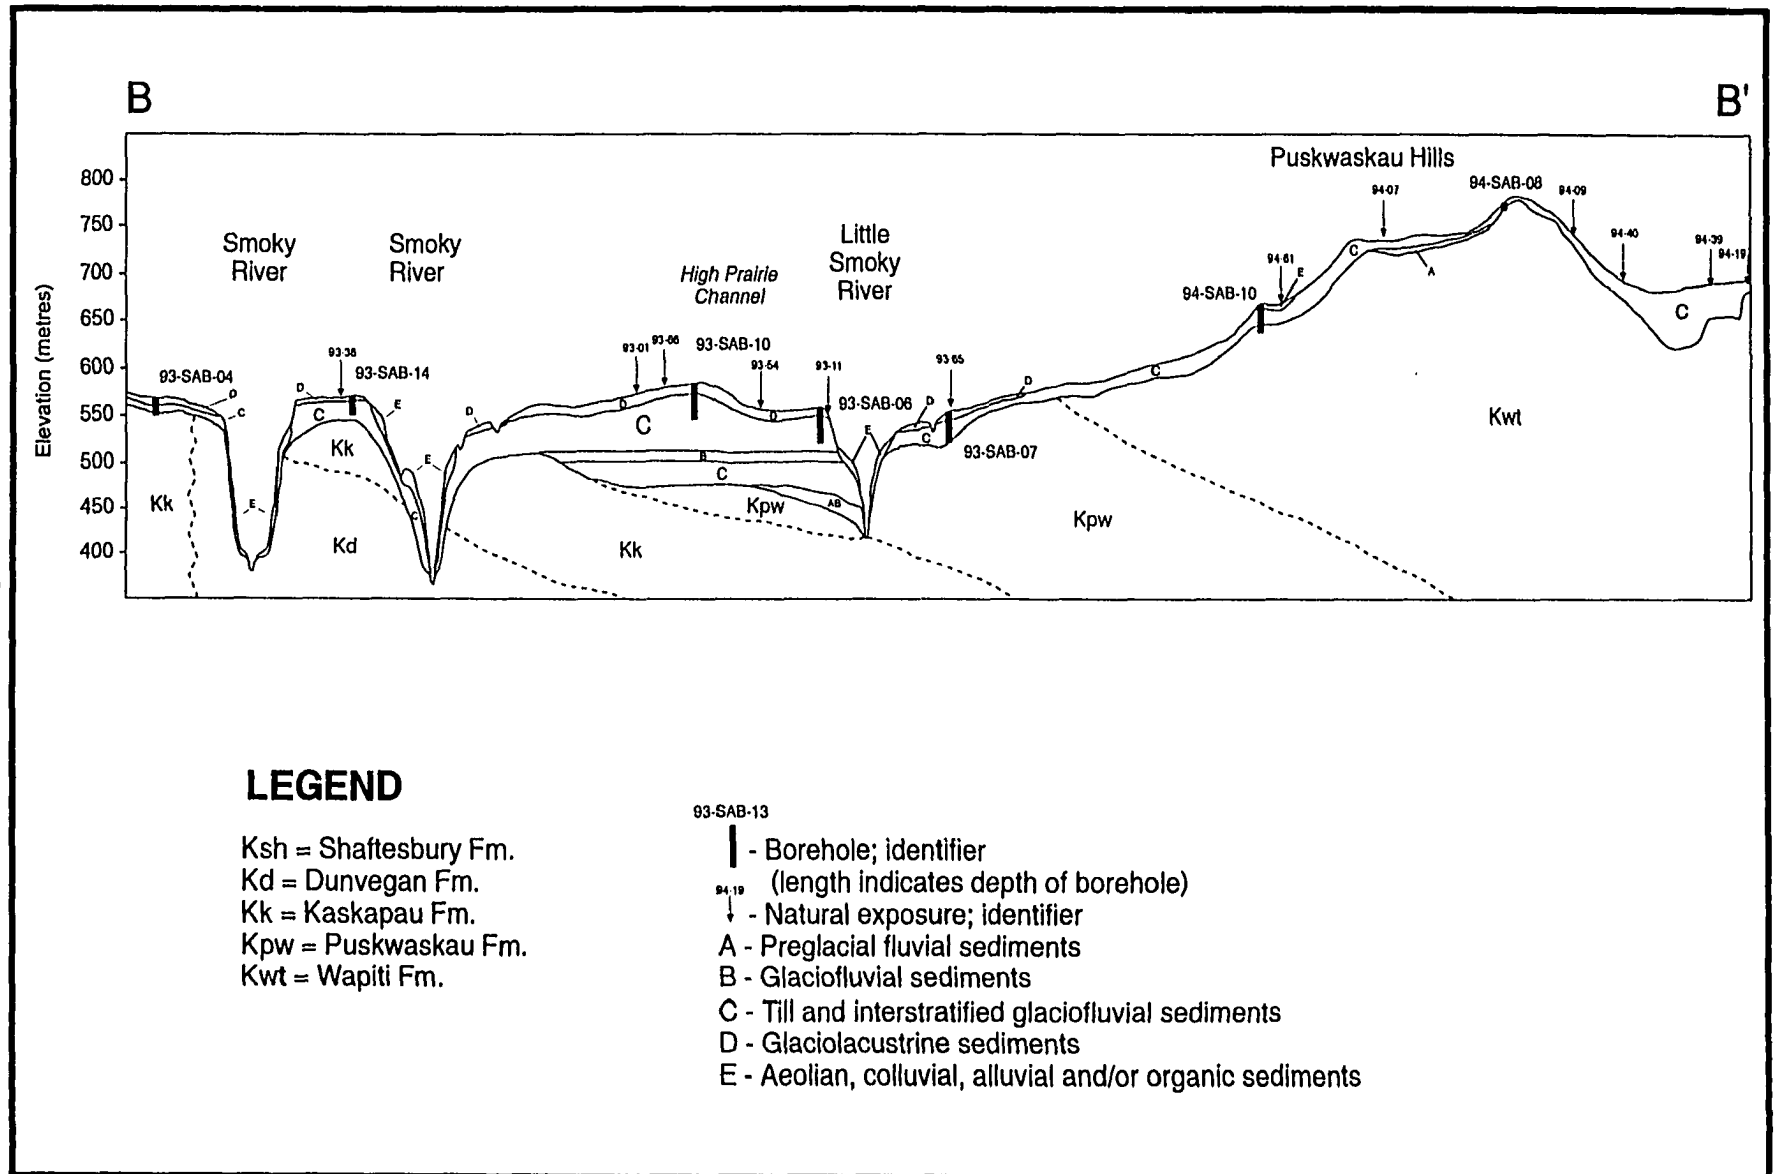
B

B'

Elevation (metres)

800
750
700
650
600
550
500
450
400

Smoky River

Smoky River

High Prairie Channel

Little Smoky River

Puskwaskau Hills

93-SAB-04
D
C
E
Kk

93-38
93-SAB-14
D
C
E
Kk
Kd
E
C

D
93-01
93-66
93-SAB-10
93-54
93-11
D
C
D
B
C
Kpw
AB
Kk

93-SAB-06
E
D
C
93-65
93-SAB-07
D
Kpw

C
94-SAB-10
94-61
E
C
94-07
A
94-SAB-08
94-09
94-40
94-39
94-19
C
Kwt

LEGEND

Ksh = Shaftesbury Fm.
Kd = Dunvegan Fm.
Kk = Kaskapau Fm.
Kpw = Puskwaskau Fm.
Kwt = Wapiti Fm.

93-SAB-13
- Borehole; identifier
(length indicates depth of borehole)
94-19
- Natural exposure; identifier
A - Preglacial fluvial sediments
B - Glaciofluvial sediments
C - Till and interstratified glaciofluvial sediments
D - Glaciolacustrine sediments
E - Aeolian, colluvial, alluvial and/or organic sediments